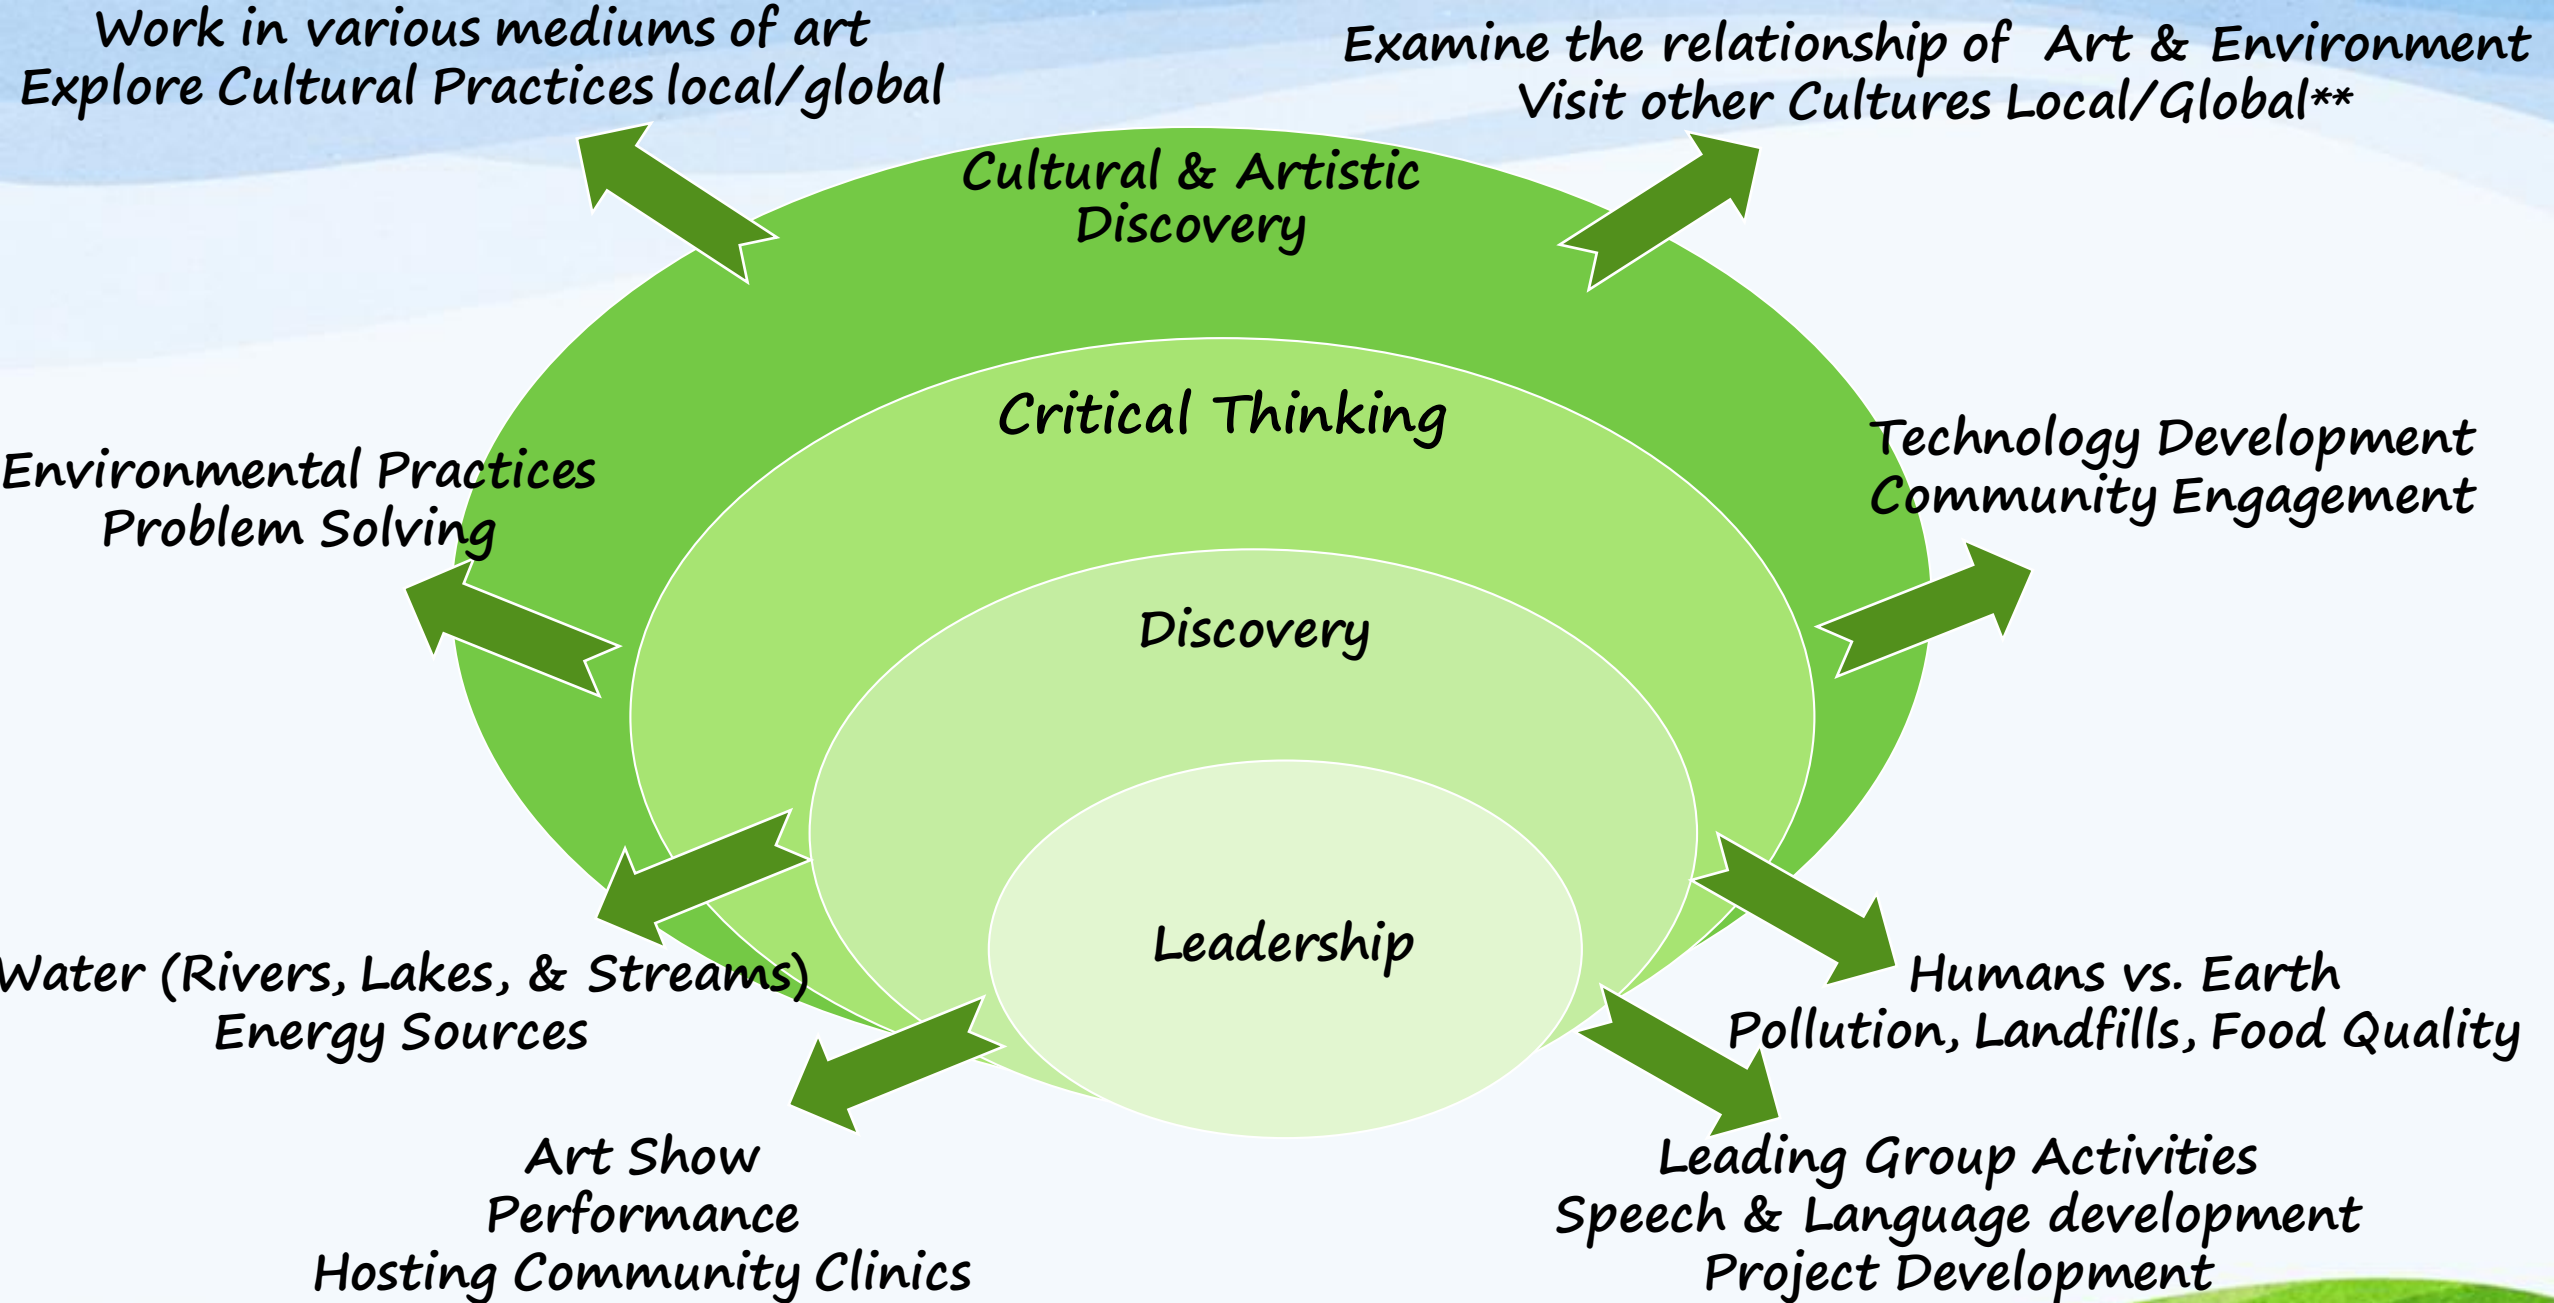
Work in various mediums of art
Explore Cultural Practices local/global

Examine the relationship of Art & Environment
Visit other Cultures Local/Global**

Cultural & Artistic Discovery

Critical Thinking

Environmental Practices
Problem Solving

Technology Development
Community Engagement

Discovery

Leadership

Water (Rivers, Lakes, & Streams)
Energy Sources

Humans vs. Earth
Pollution, Landfills, Food Quality

Art Show
Performance
Hosting Community Clinics

Leading Group Activities
Speech & Language development
Project Development